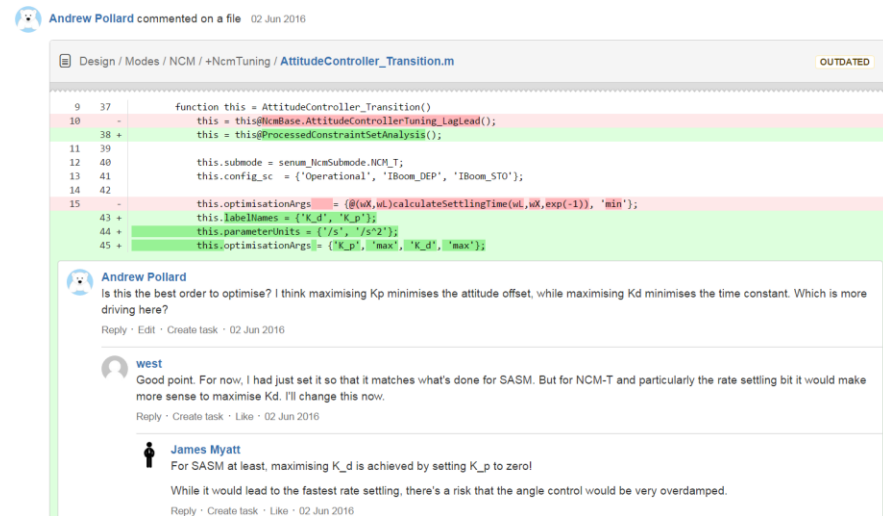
Andrew Pollard commented on a file 02 Jun 2016

Design / Modes / NCM / +NcmTuning / AttitudeController_Transition.m

OUTDATED

| | | |
|---|---|---|
| 9 | 37 | function this = AttitudeController_Transition() |
| 10 | - | this = this@NcmBase.AttitudeControllerTuning_LagLead(); |
| | 38 + | this = this@ProcessedConstraintSetAnalysis(); |
| 11 | 39 | |
| 12 | 40 | this.submode = senum_NcmSubmode.NCM_T; |
| 13 | 41 | this.config_sc = {'Operational', 'IBoom_DEP', 'IBoom_STO'}; |
| 14 | 42 | |
| 15 | - | this.optimisationArgs = {@(wX,wL)calculateSettlingTime(wL,wX,exp(-1)), 'min'}; |
| | 43 + | this.labelNames = {'K_d', 'K_p'}; |
| | 44 + | this.parameterUnits = {'/s', '/s^2'}; |
| | 45 + | this.optimisationArgs = {'K_p', 'max', 'K_d', 'max'}; |

Andrew Pollard
Is this the best order to optimise? I think maximising Kp minimises the attitude offset, while maximising Kd minimises the time constant. Which is more driving here?
Reply · Edit · Create task · 02 Jun 2016

west
Good point. For now, I had just set it so that it matches what's done for SASM. But for NCM-T and particularly the rate settling bit it would make more sense to maximise Kd. I'll change this now.
Reply · Create task · Like · 02 Jun 2016

James Myatt
For SASM at least, maximising K_d is achieved by setting K_p to zero!

While it would lead to the fastest rate settling, there's a risk that the angle control would be very overdamped.
Reply · Create task · Like · 02 Jun 2016